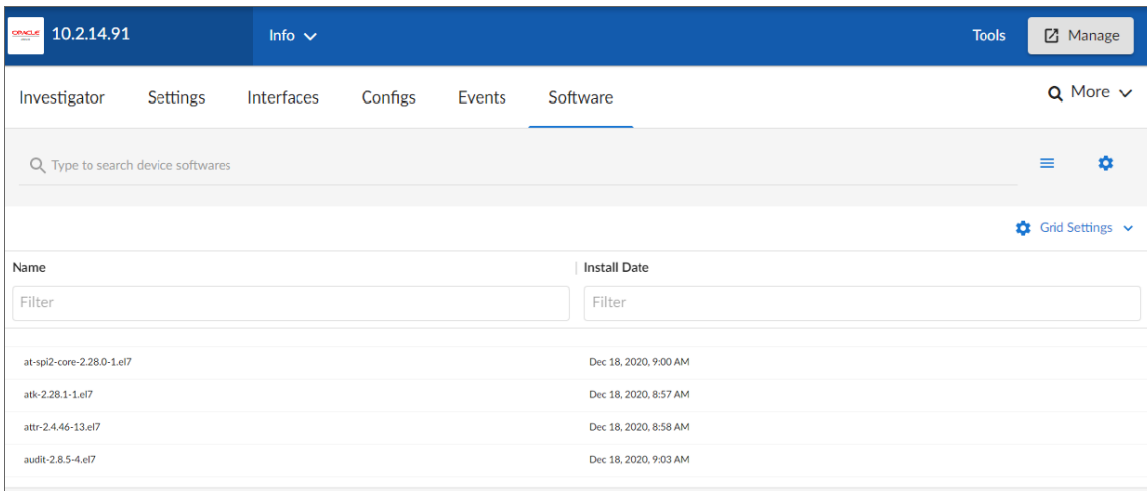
ORACLE 10.2.14.91

Info

Tools

Manage

Investigator

Settings

Interfaces

Configs

Events

Software

More

Type to search device softwares

Grid Settings

| Name | Install Date |
|---|---|
| Filter | Filter |
| at-spi2-core-2.28.0-1.el7 | Dec 18, 2020, 9:00 AM |
| atk-2.28.1-1.el7 | Dec 18, 2020, 8:57 AM |
| attr-2.4.46-13.el7 | Dec 18, 2020, 8:58 AM |
| audit-2.8.5-4.el7 | Dec 18, 2020, 9:03 AM |